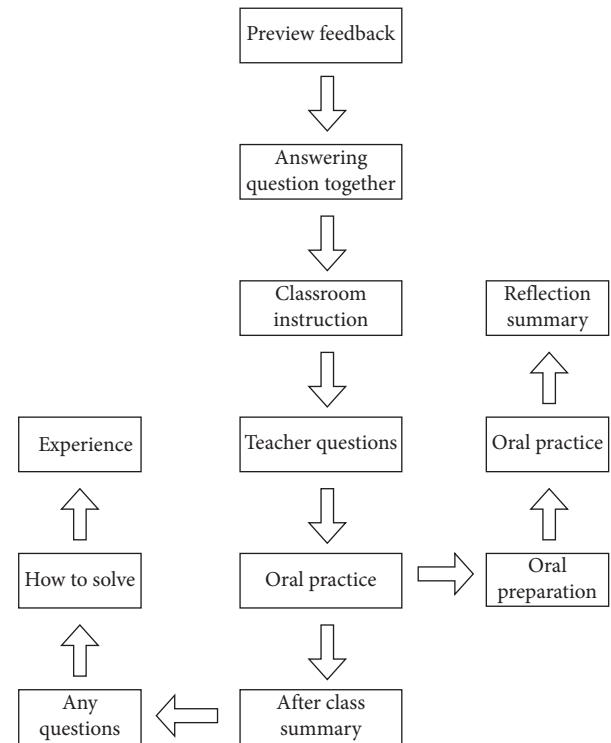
Preview feedback

Answering question together

Classroom instruction

Teacher questions

Oral practice

After class summary

Any questions

How to solve

Experience

Oral preparation

Oral practice

Reflection summary